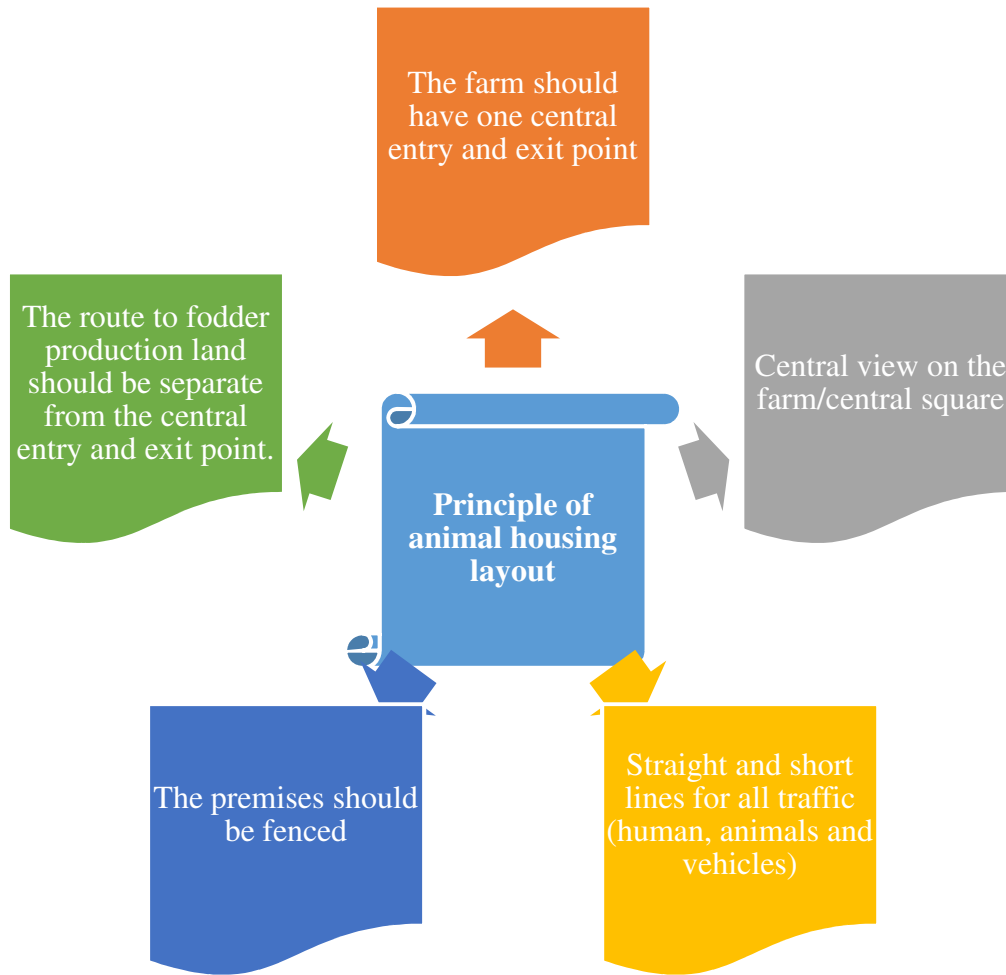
The farm should have one central entry and exit point

The route to fodder production land should be separate from the central entry and exit point.

Principle of animal housing layout

Central view on the farm/central square

The premises should be fenced

Straight and short lines for all traffic (human, animals and vehicles)